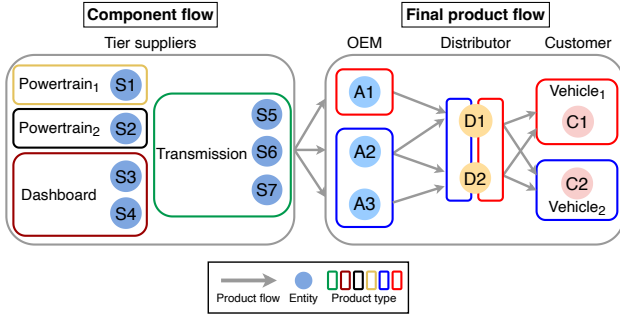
Component flow

Tier suppliers

Powertrain$_1$ S1

Powertrain$_2$ S2

Dashboard S3 S4

Transmission S5 S6 S7

Final product flow

OEM

A1

A2

A3

Distributor

D1

D2

Customer

Vehicle$_1$ C1

C2 Vehicle$_2$

Product flow Entity Product type